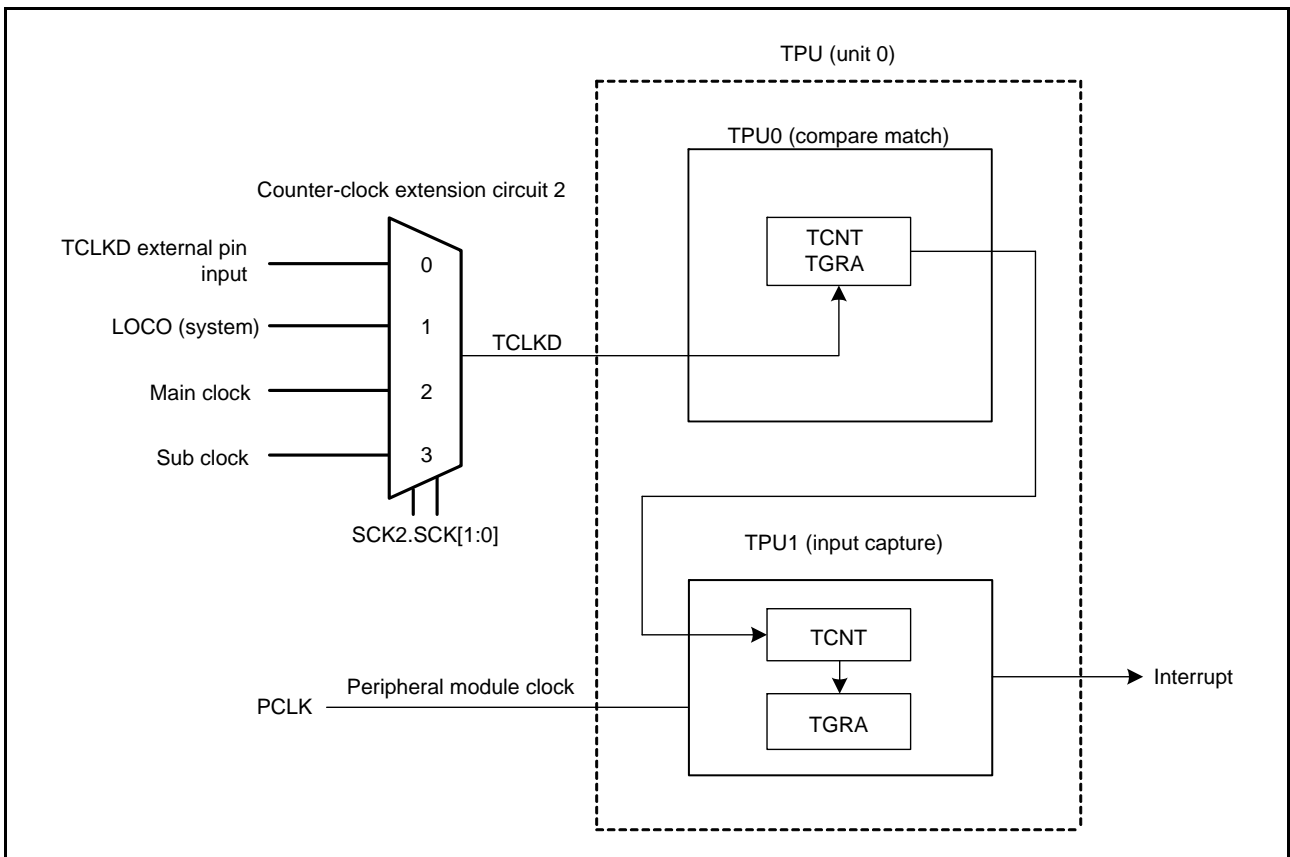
TPU (unit 0)

TPU0 (compare match)

Counter-clock extension circuit 2

TCLKD external pin input

0

LOCO (system)

1

Main clock

2

Sub clock

3

SCK2.SCK[1:0]

TCLKD

TCNT
TGRA

TPU1 (input capture)

TCNT

TGRA

PCLK

Peripheral module clock

Interrupt